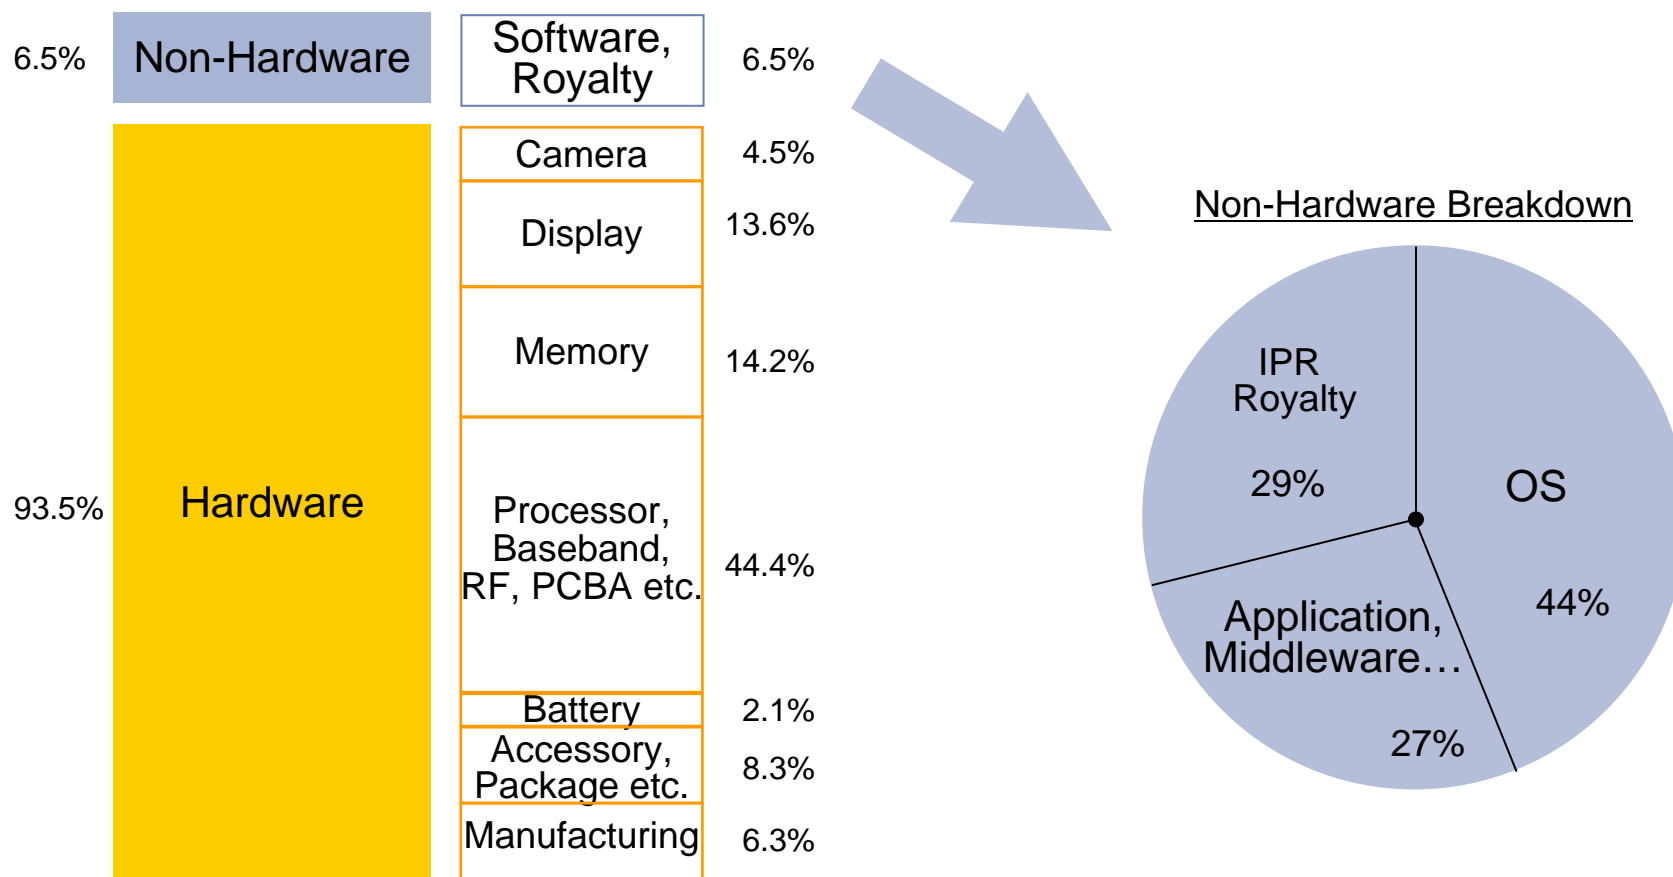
6.5% Non-Hardware

93.5% Hardware

| Software, Royalty | 6.5% |
|---|---|
| Camera | 4.5% |
| Display | 13.6% |
| Memory | 14.2% |
| Processor, Baseband, RF, PCBA etc. | 44.4% |
| Battery | 2.1% |
| Accessory, Package etc. | 8.3% |
| Manufacturing | 6.3% |

Non-Hardware Breakdown

IPR Royalty 29%

OS 44%

Application, Middleware… 27%